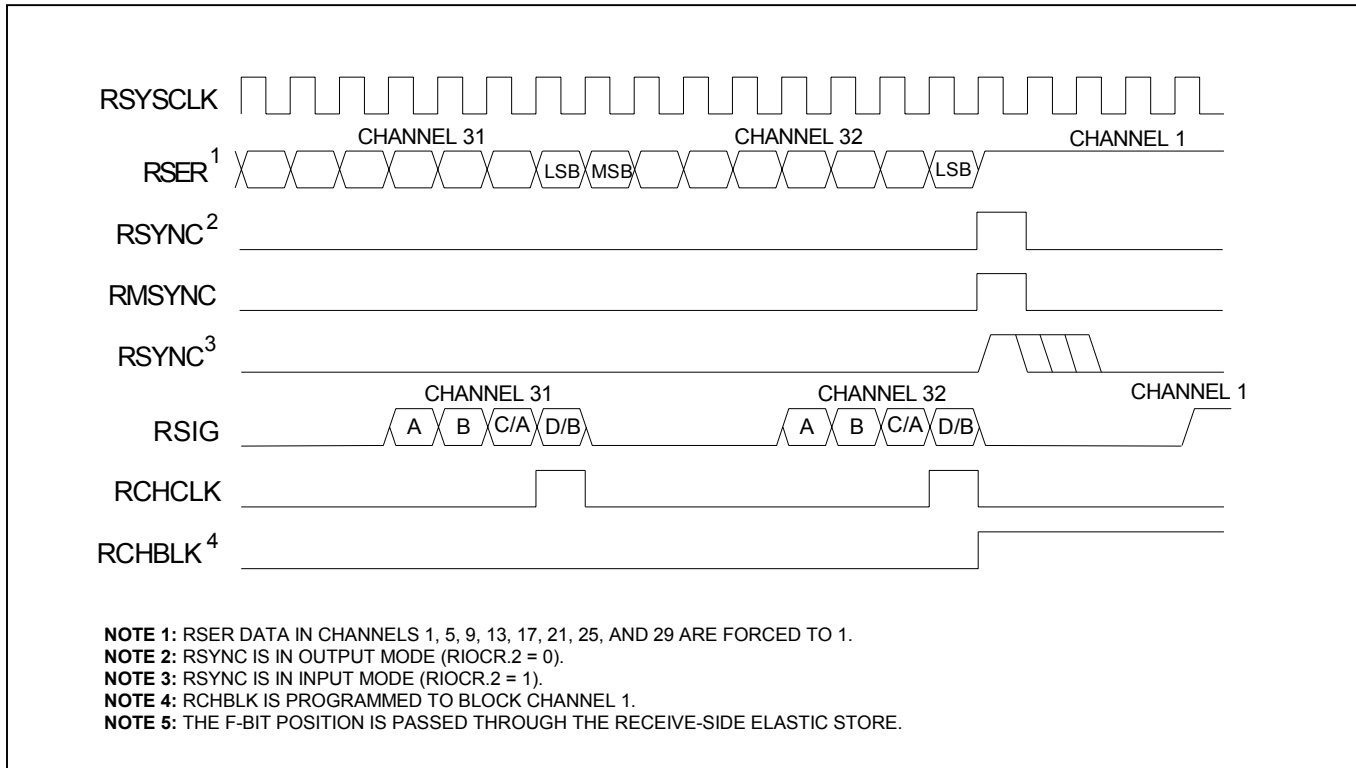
RSYSCLK

CHANNEL 31

CHANNEL 32

CHANNEL 1

RSER$^{1}$

LSB MSB

LSB

RSYNC$^{2}$

RMSYNC

RSYNC$^{3}$

CHANNEL 31

CHANNEL 32

CHANNEL 1

RSIG

A B C/A D/B

A B C/A D/B

RCHCLK

RCHBLK$^{4}$

**NOTE 1:** RSER DATA IN CHANNELS 1, 5, 9, 13, 17, 21, 25, AND 29 ARE FORCED TO 1.
**NOTE 2:** RSYNC IS IN OUTPUT MODE (RIOCR.2 = 0).
**NOTE 3:** RSYNC IS IN INPUT MODE (RIOCR.2 = 1).
**NOTE 4:** RCHBLK IS PROGRAMMED TO BLOCK CHANNEL 1.
**NOTE 5:** THE F-BIT POSITION IS PASSED THROUGH THE RECEIVE-SIDE ELASTIC STORE.